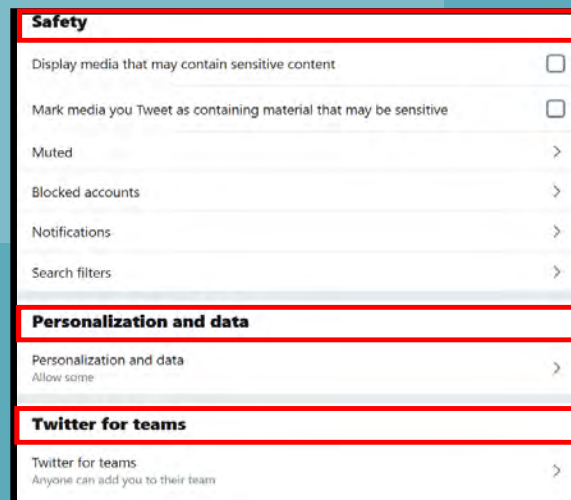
Safety

Display media that may contain sensitive content

Mark media you Tweet as containing material that may be sensitive

Muted

Blocked accounts

Notifications

Search filters

Personalization and data

Personalization and data
Allow some

Twitter for teams

Twitter for teams
Anyone can add you to their team